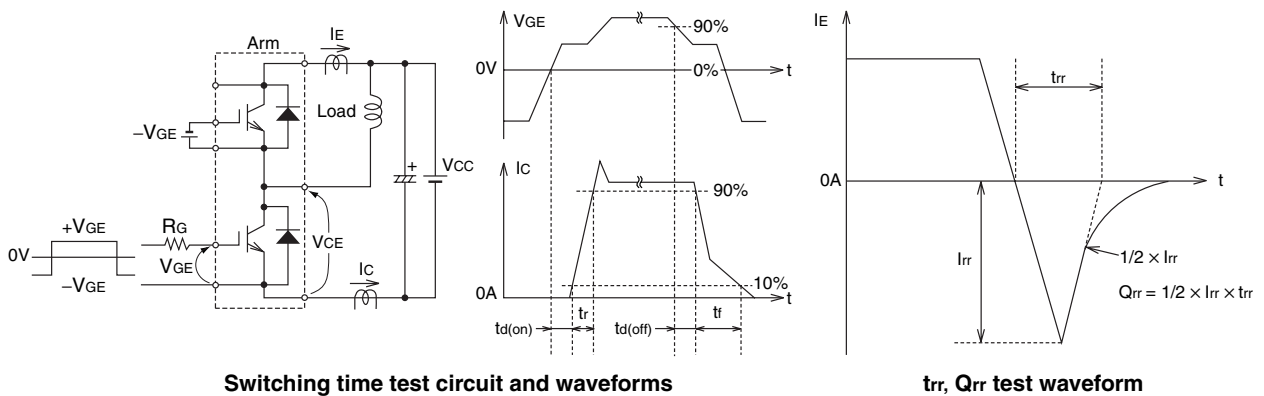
Arm

IE

Load

–VGE

VCC

+

+VGE

RG

0V

VGE

VCE

–VGE

IC

VGE

90%

0V

0%

t

IC

90%

10%

0A

t

td(on)

tr

td(off)

tf

IE

trr

0A

t

Irr

1/2 × Irr

Qrr = 1/2 × Irr × trr

Switching time test circuit and waveforms

trr, Qrr test waveform